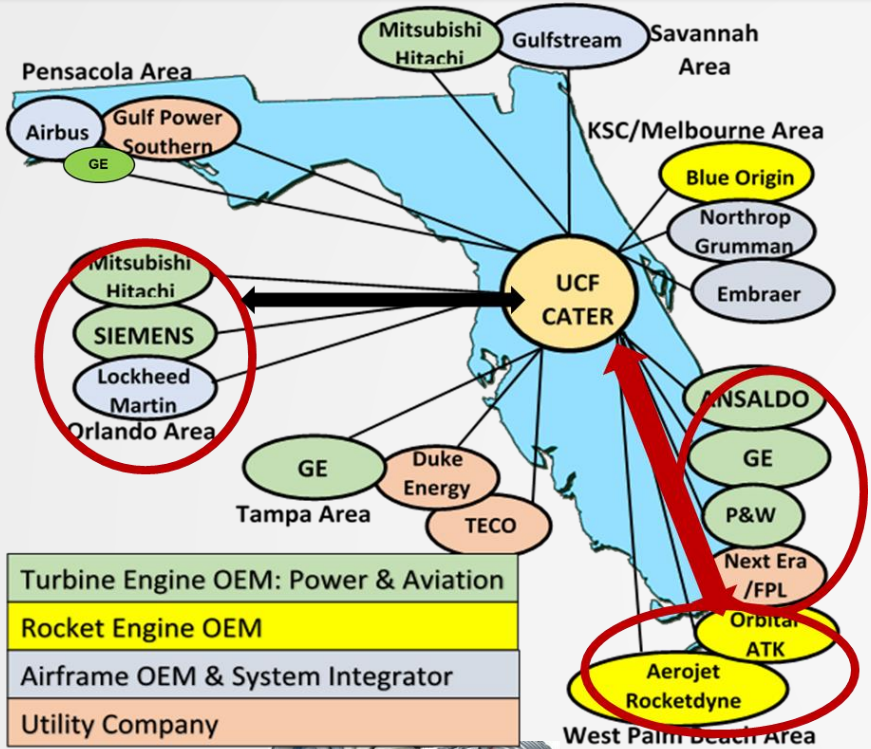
Mitsubishi Hitachi

Gulfstream

Savannah Area

Pensacola Area

Airbus

Gulf Power Southern

GE

KSC/Melbourne Area

Blue Origin

Northrop Grumman

Embraer

Mitsubishi Hitachi

SIEMENS

Lockheed Martin

Orlando Area

UCF CATER

ANSALDO

GE

P&W

Next Era /FPL

Orbital ATK

Aerojet Rocketdyne

GE

Duke Energy

TECO

Tampa Area

| Turbine Engine OEM: Power & Aviation |
|---|
| Rocket Engine OEM |
| Airframe OEM & System Integrator |
| Utility Company |

West Palm Beach Area